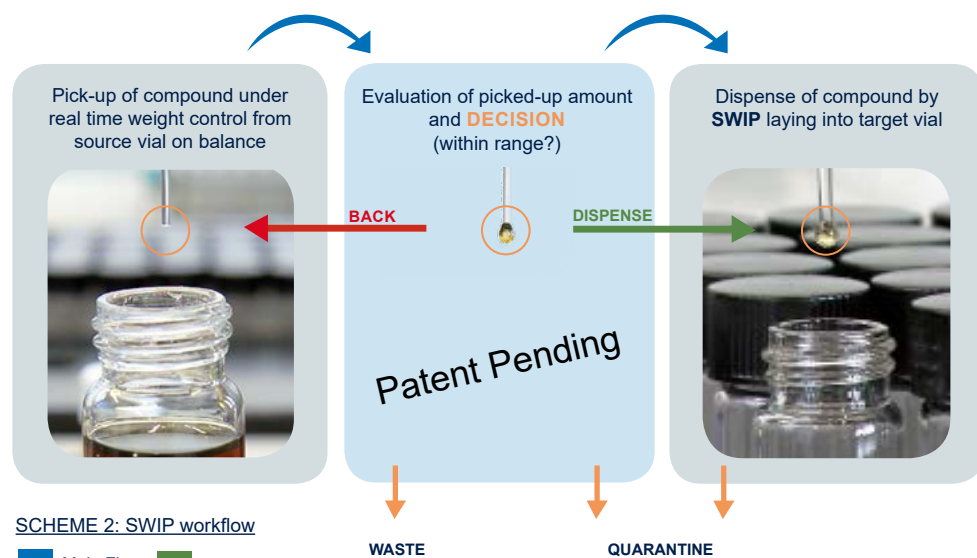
Pick-up of compound under real time weight control from source vial on balance

Evaluation of picked-up amount and DECISION (within range?)

Dispense of compound by SWIP laying into target vial

BACK

DISPENSE

Patent Pending

SCHEME 2: SWIP workflow

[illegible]

WASTE

QUARANTINE